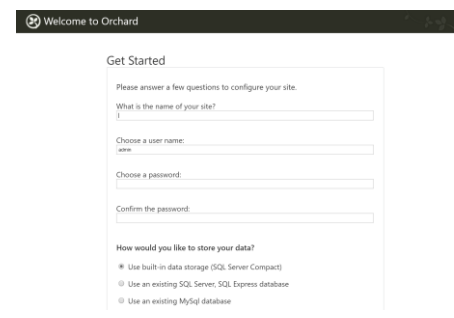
Welcome to Orchard

Get Started

Please answer a few questions to configure your site.

What is the name of your site?

Choose a user name:
admin

Choose a password:

Confirm the password:

How would you like to store your data?

Use built-in data storage (SQL Server Compact)

Use an existing SQL Server, SQL Express database

Use an existing MySql database